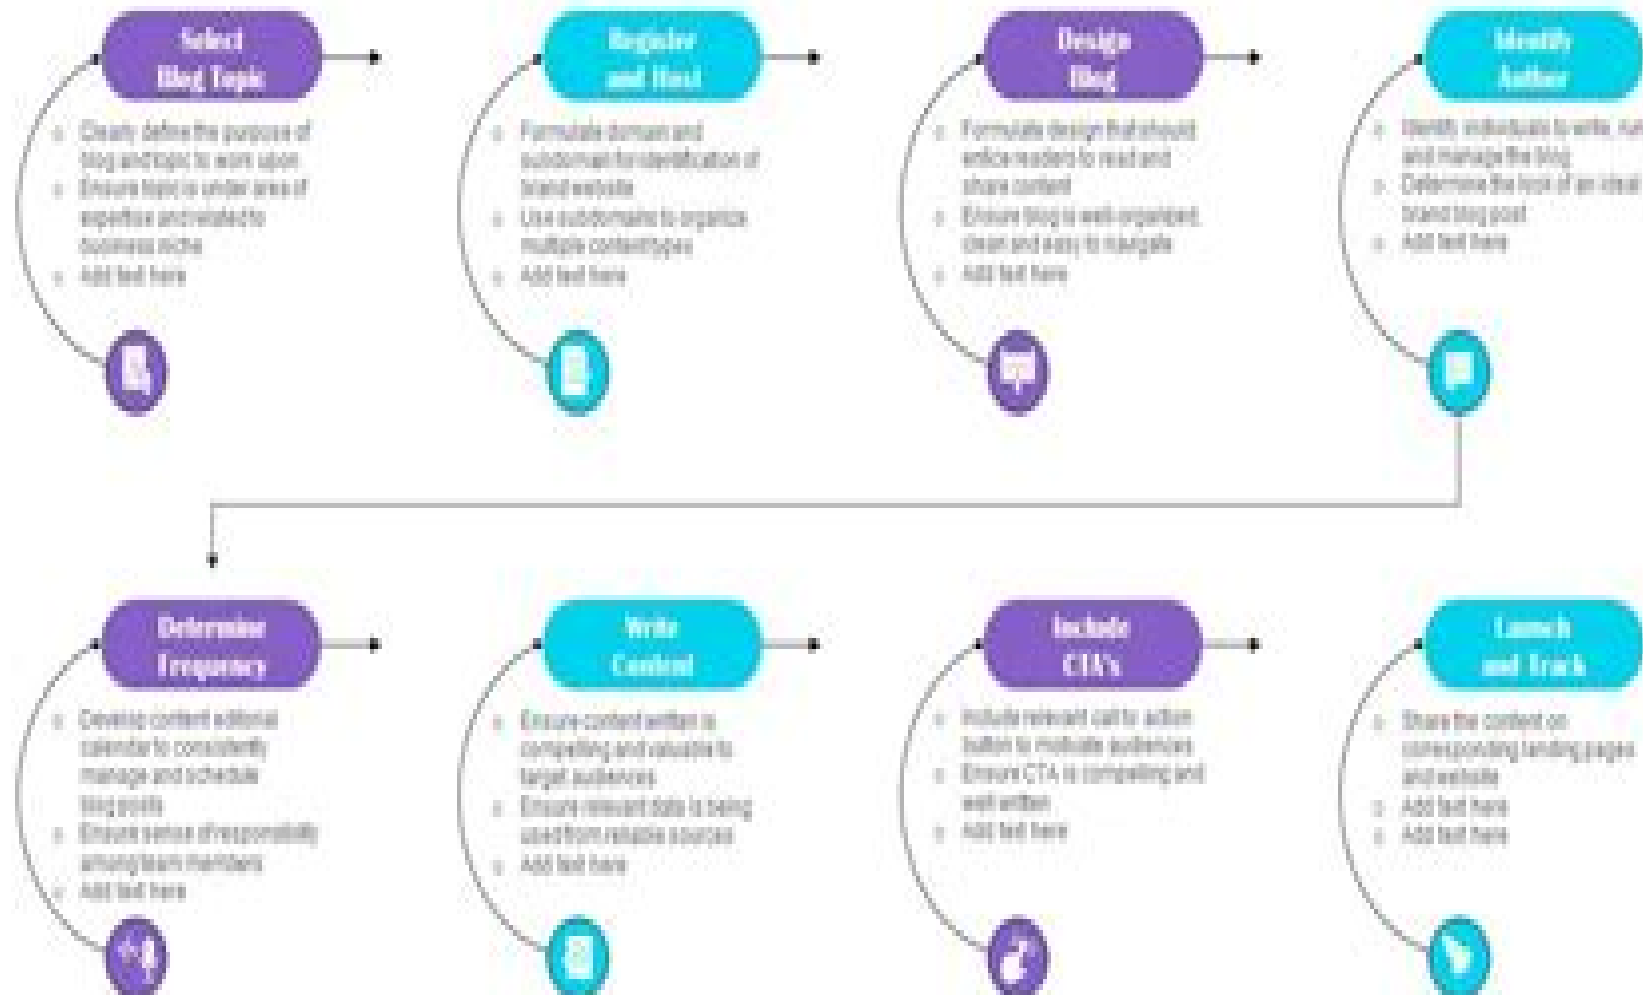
Select Blog Topic

Clearly define the purpose of blog and topic to work upon
Ensure topic is under area of expertise and related to business niche
Add text here

Register and Host

Formulate domain and subdomain for identification of brand website
Use subdomains to organize multiple content types
Add text here

Design Blog

Formulate design that should entice readers to read and share content
Ensure blog is well organized, clean and easy to navigate
Add text here

Identify Author

Identify individuals to write, run and manage the blog
Determine the look of an ideal brand blog post
Add text here

Determine Frequency

Develop content editorial calendar to consistently manage and schedule blog posts
Ensure sense of responsibility among team members
Add text here

Write Content

Ensure content written is compelling and valuable to target audiences
Ensure relevant data is being used from reliable sources
Add text here

Include CTA's

Include relevant call to action button to motivate audiences
Ensure CTA is compelling and well written
Add text here

Launch and Track

Share the content on corresponding landing pages and website
Add text here
Add text here